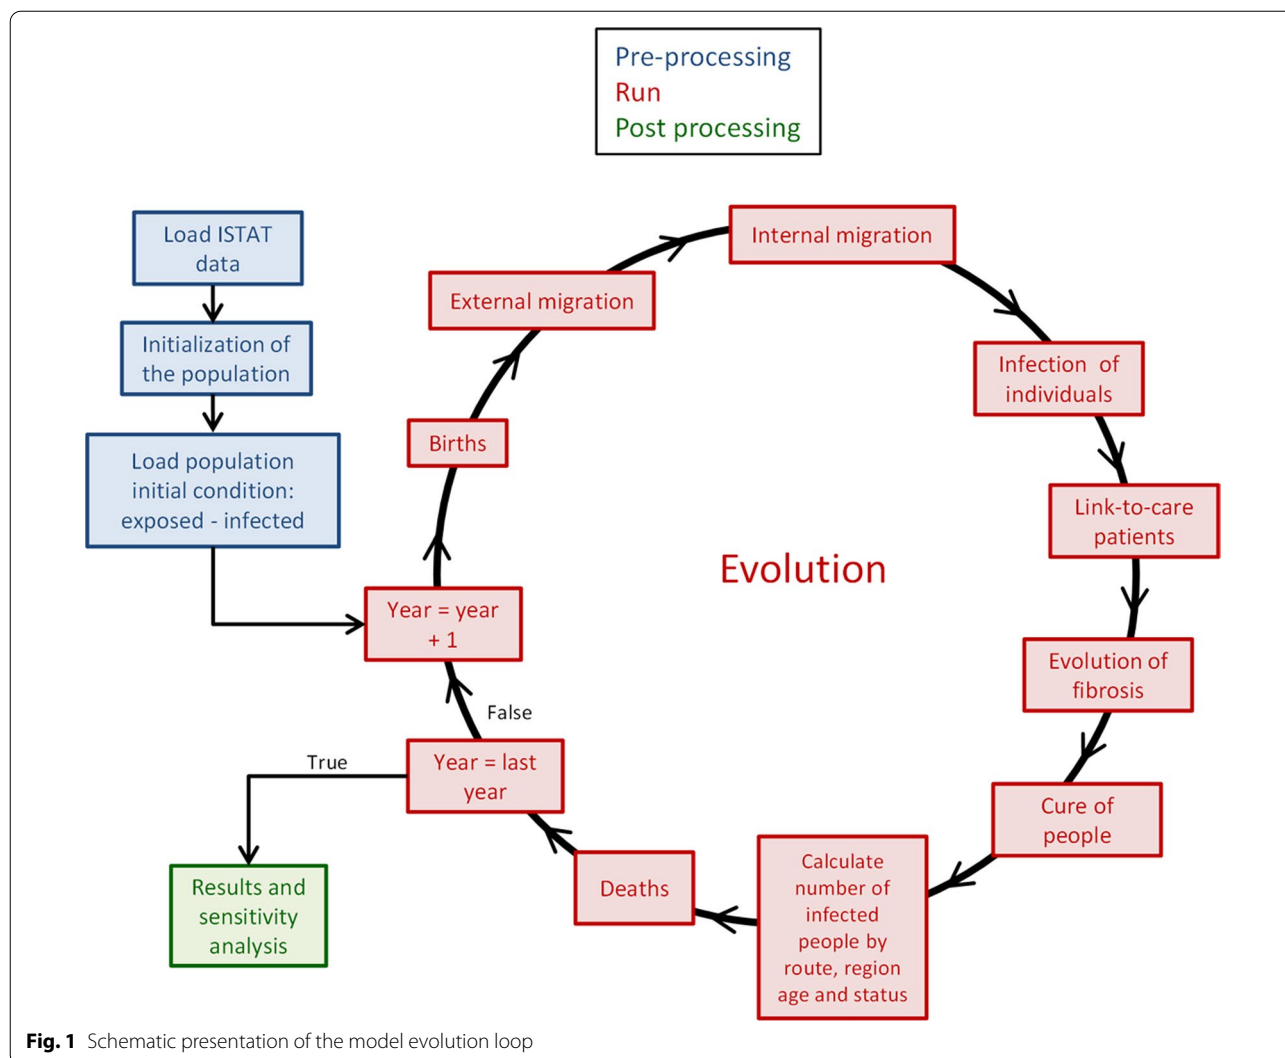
Pre-processing
Run
Post processing

Load ISTAT data

Initialization of the population

Load population initial condition: exposed - infected

Internal migration

External migration

Infection of individuals

Births

Link-to-care patients

Evolution

Year = year + 1

Evolution of fibrosis

False

True

Year = last year

Cure of people

Results and sensitivity analysis

Deaths

Calculate number of infected people by route, region age and status

Fig. 1 Schematic presentation of the model evolution loop